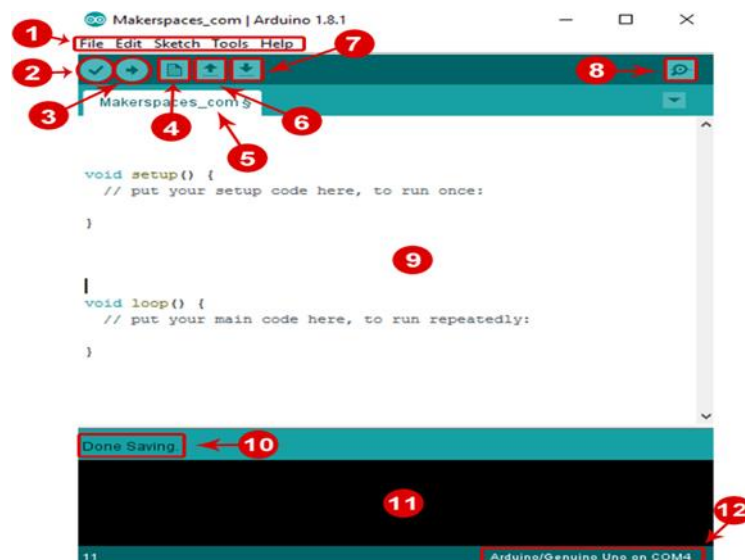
1
Makerspaces_com | Arduino 1.8.1
File Edit Sketch Tools Help
2
7
8
3
4
6
Makerspaces_com §
5

void setup() {
  // put your setup code here, to run once:

}

9

void loop() {
  // put your main code here, to run repeatedly:

}

Done Saving.
10
11
12
11
Arduino/Genuino Uno on COM4